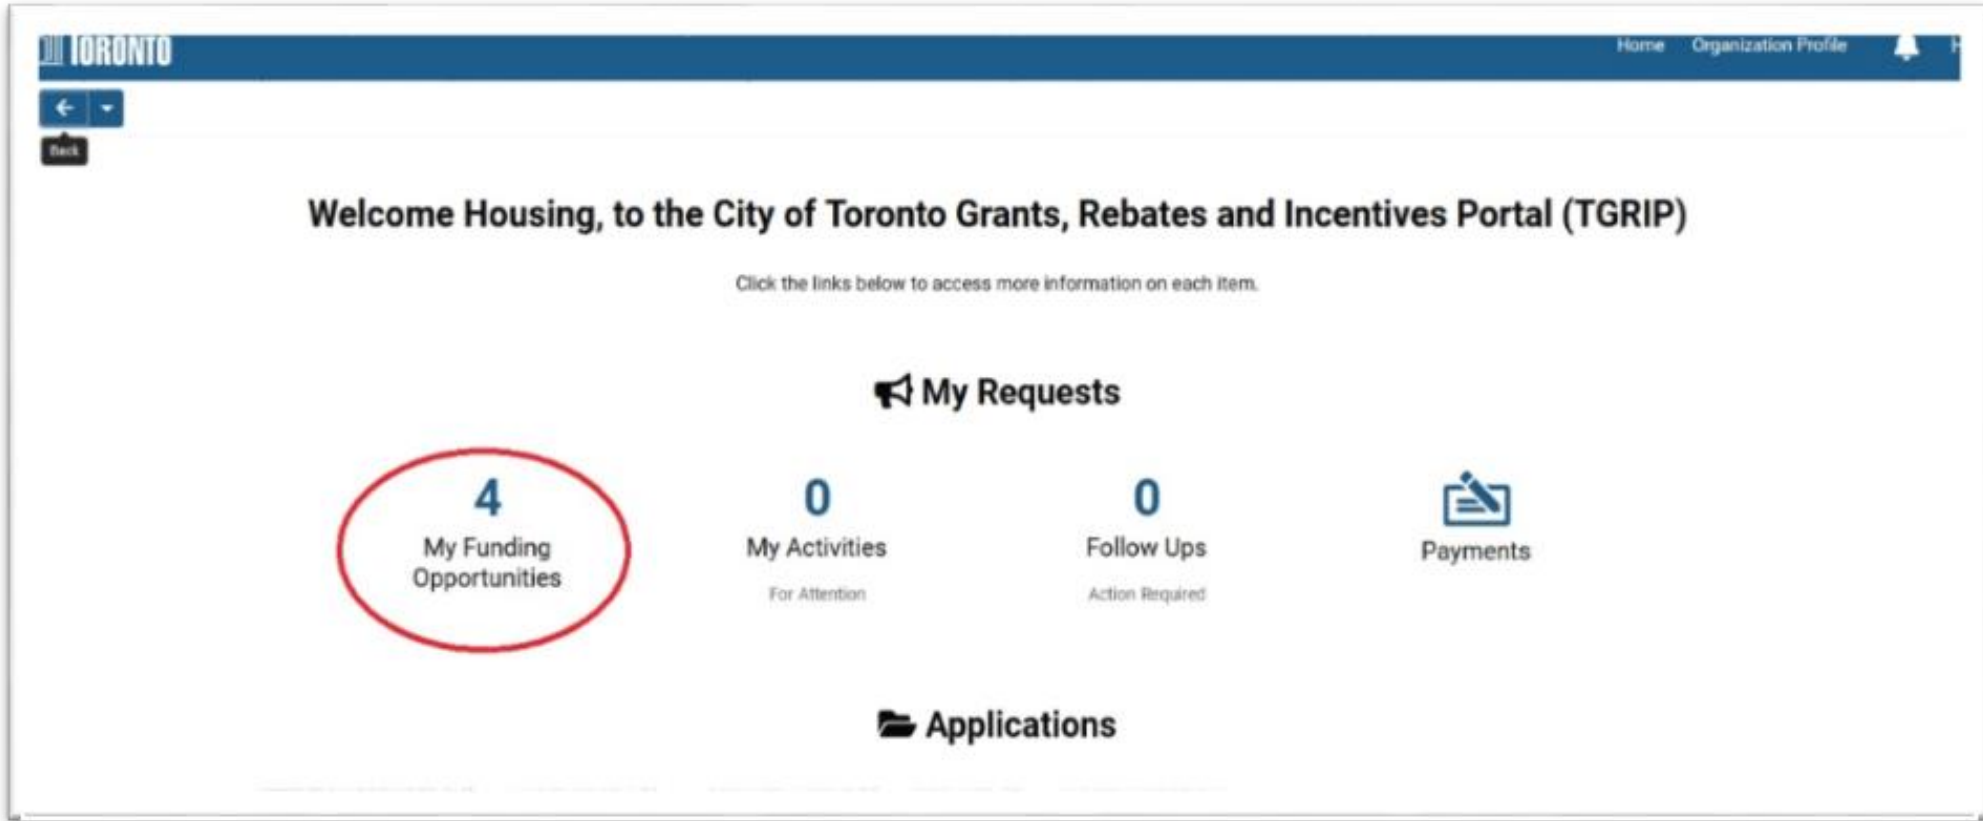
TORONTO

Home Organization Profile

Back

Welcome Housing, to the City of Toronto Grants, Rebates and Incentives Portal (TGRIP)

Click the links below to access more information on each item.

My Requests

4
My Funding Opportunities

0
My Activities
For Attention

0
Follow Ups
Action Required

Payments

Applications